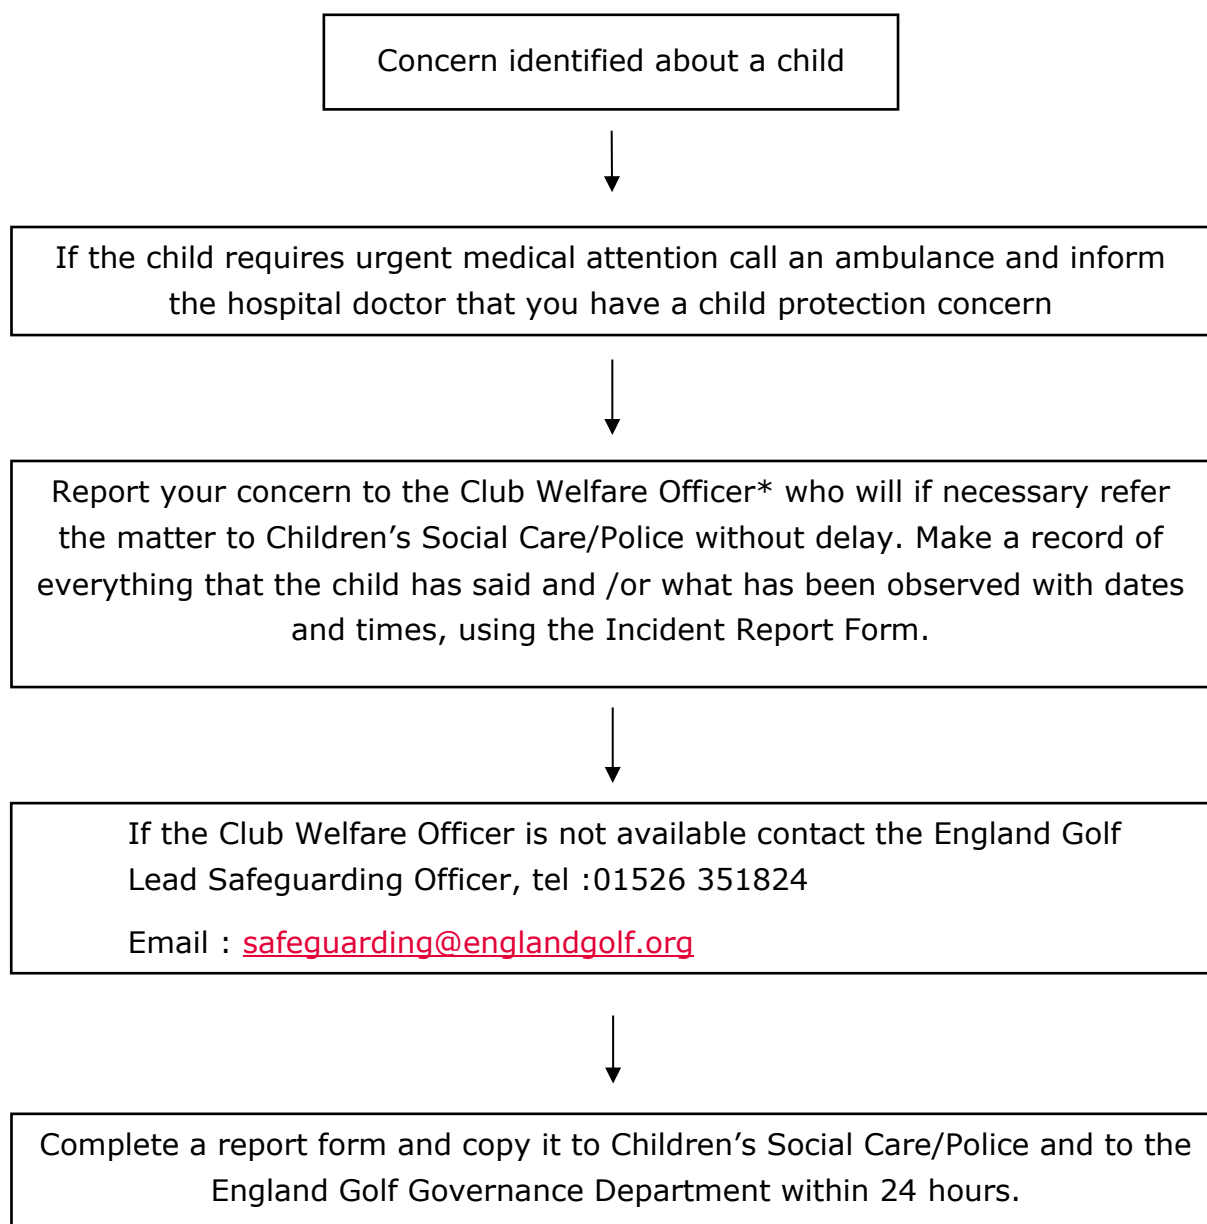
Concern identified about a child

If the child requires urgent medical attention call an ambulance and inform the hospital doctor that you have a child protection concern

Report your concern to the Club Welfare Officer* who will if necessary refer the matter to Children’s Social Care/Police without delay. Make a record of everything that the child has said and /or what has been observed with dates and times, using the Incident Report Form.

If the Club Welfare Officer is not available contact the England Golf Lead Safeguarding Officer, tel :01526 351824

Email : safeguarding@englandgolf.org

Complete a report form and copy it to Children’s Social Care/Police and to the England Golf Governance Department within 24 hours.